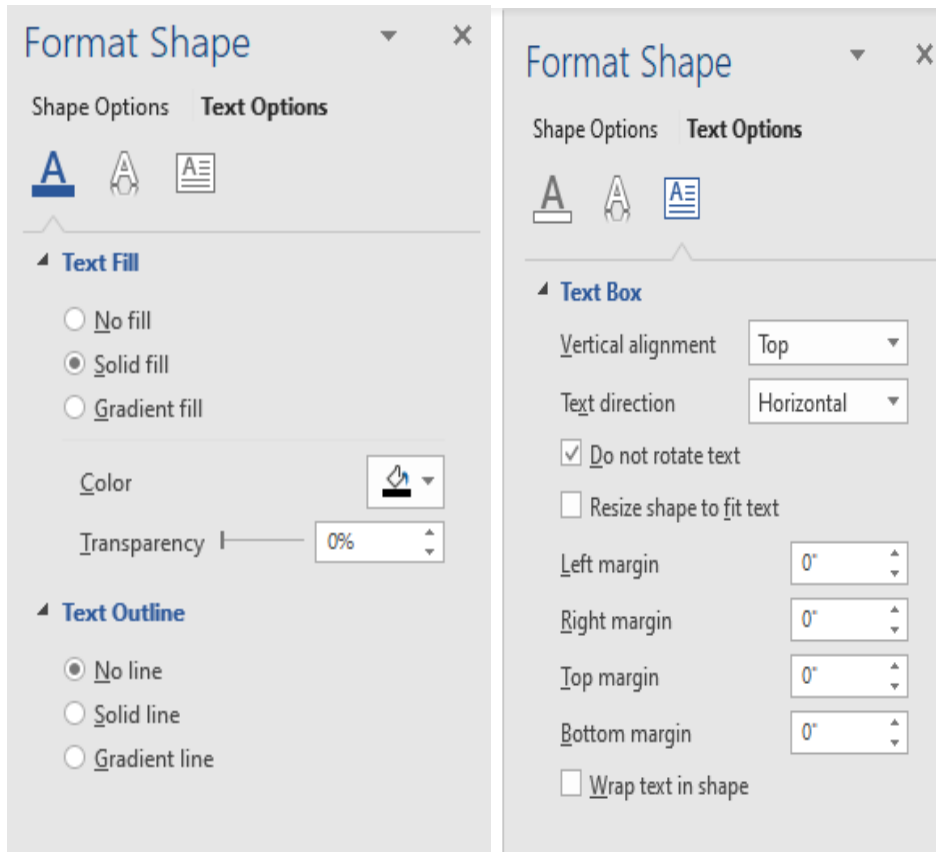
Format Shape

Shape Options Text Options

A

Text Fill

No fill

Solid fill

Gradient fill

Color

Transparency 0%

Text Outline

No line

Solid line

Gradient line

Format Shape

Shape Options Text Options

A

Text Box

Vertical alignment Top

Text direction Horizontal

Do not rotate text

Resize shape to fit text

Left margin 0"

Right margin 0"

Top margin 0"

Bottom margin 0"

Wrap text in shape